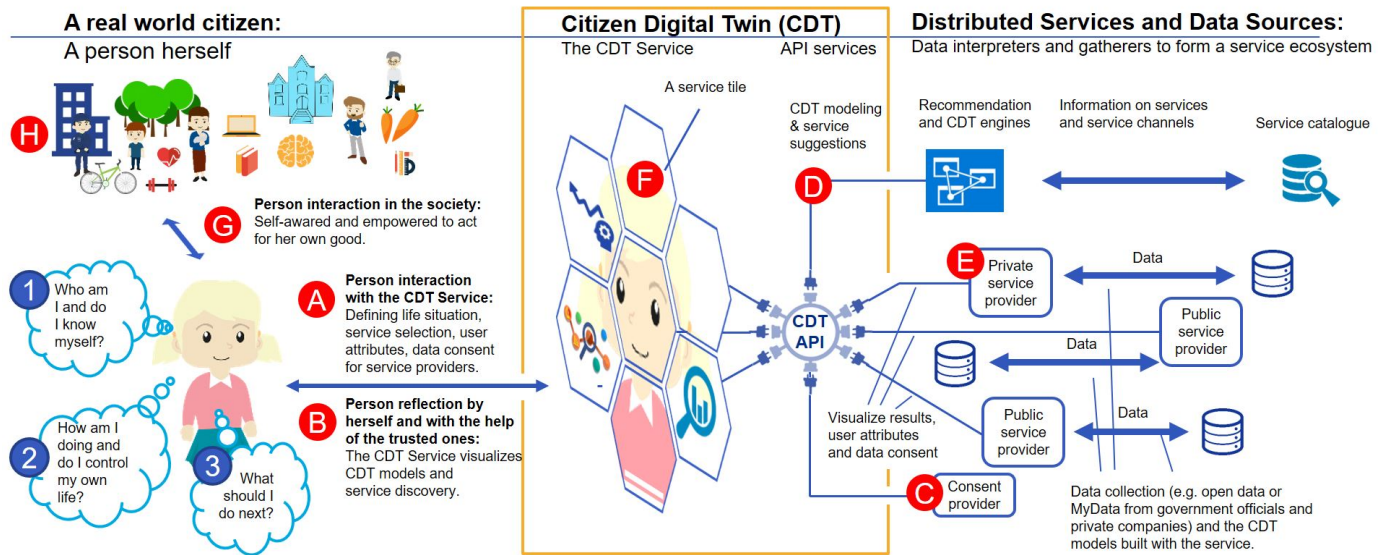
A real world citizen:
A person herself

H

G Person interaction in the society: Self-awared and empowered to act for her own good.

1 Who am I and do I know myself?

2 How am I doing and do I control my own life?

3 What should I do next?

A Person interaction with the CDT Service: Defining life situation, service selection, user attributes, data consent for service providers.

B Person reflection by herself and with the help of the trusted ones: The CDT Service visualizes CDT models and service discovery.

Citizen Digital Twin (CDT)
The CDT Service API services

A service tile

F

CDT modeling & service suggestions

D

CDT API

Visualize results, user attributes and data consent

C Consent provider

Distributed Services and Data Sources:
Data interpreters and gatherers to form a service ecosystem

Recommendation and CDT engines

Information on services and service channels

Service catalogue

E Private service provider

Data

Public service provider

Data

Public service provider

Data

Data collection (e.g. open data or MyData from government officials and private companies) and the CDT models built with the service.